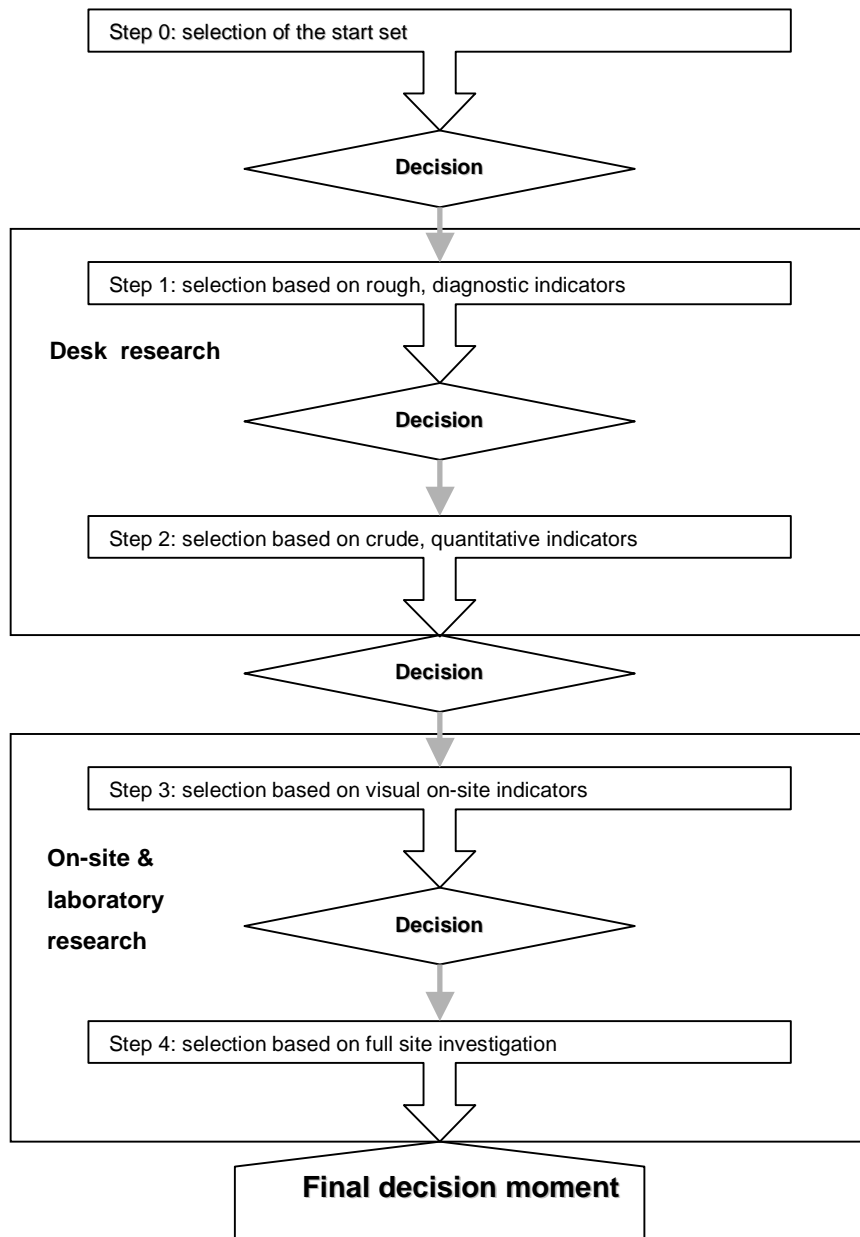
Step 0: selection of the start set

Decision

Step 1: selection based on rough, diagnostic indicators

Desk research

Decision

Step 2: selection based on crude, quantitative indicators

Decision

Step 3: selection based on visual on-site indicators

On-site & laboratory research

Decision

Step 4: selection based on full site investigation

Final decision moment